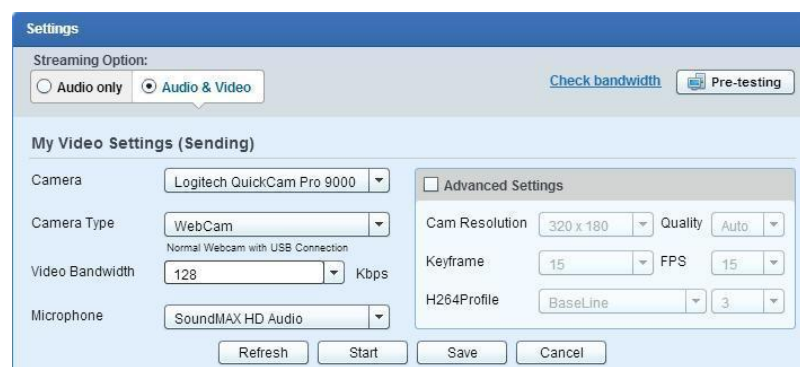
Settings

Streaming Option:

Audio only

Audio & Video

Check bandwidth

Pre-testing

My Video Settings (Sending)

Camera

Logitech QuickCam Pro 9000

Camera Type

WebCam

Normal Webcam with USB Connection

Video Bandwidth

128

Kbps

Microphone

SoundMAX HD Audio

Advanced Settings

Cam Resolution

320 x 180

Quality

Auto

Keyframe

15

FPS

15

H264Profile

BaseLine

3

Refresh

Start

Save

Cancel